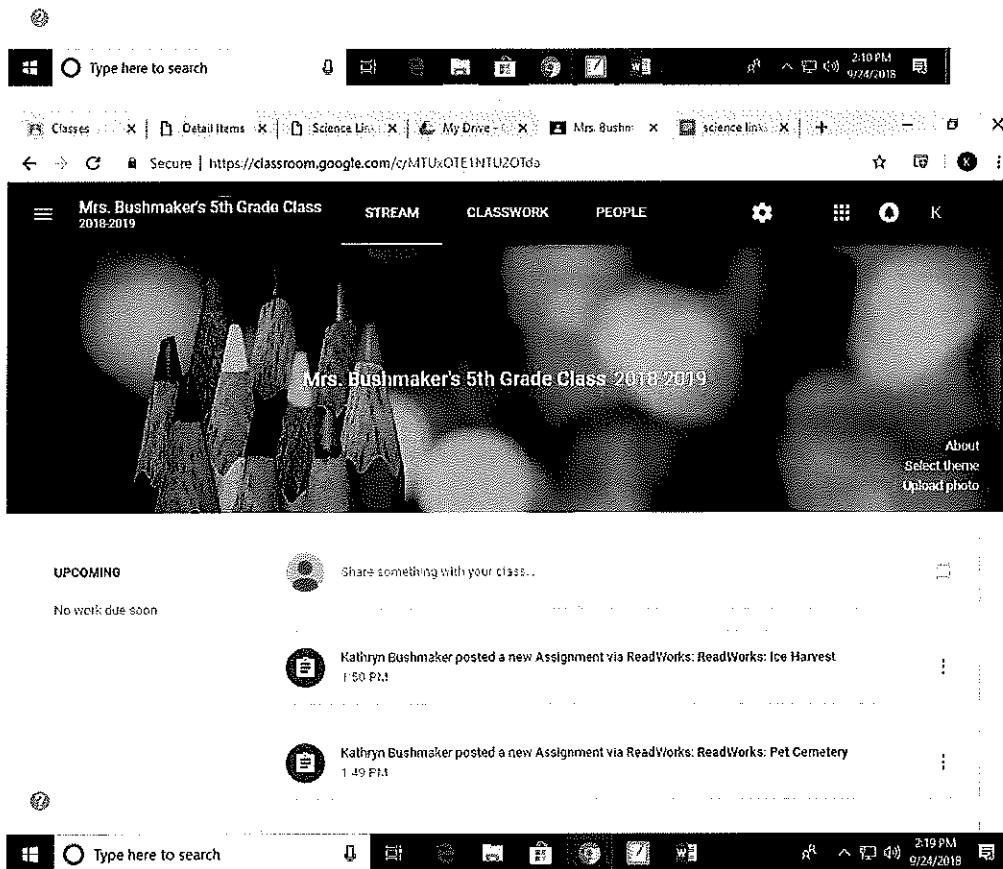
Type here to search

2:10 PM
9/24/2018

Classes × | Detail Items × | Science Lin × | My Drive × | Mrs. Bushm × | science links × | +

Secure | https://classroom.google.com/c/MTUxOTE1NTU2OTda

Mrs. Bushmaker's 5th Grade Class
2018-2019

STREAM

CLASSWORK

PEOPLE

K

Mrs. Bushmaker's 5th Grade Class 2018-2019

About
Select theme
Upload photo

UPCOMING

No work due soon

Share something with your class...

Kathryn Bushmaker posted a new Assignment via ReadWorks: ReadWorks: Ice Harvest
1:50 PM

Kathryn Bushmaker posted a new Assignment via ReadWorks: ReadWorks: Pet Cemetery
1:49 PM

Type here to search

2:19 PM
9/24/2018